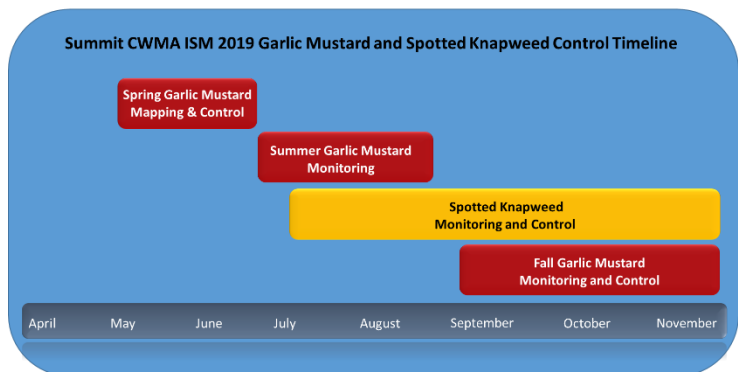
Summit CWMA ISM 2019 Garlic Mustard and Spotted Knapweed Control Timeline

Spring Garlic Mustard Mapping & Control

Summer Garlic Mustard Monitoring

Spotted Knapweed Monitoring and Control

Fall Garlic Mustard Monitoring and Control

April May June July August September October November